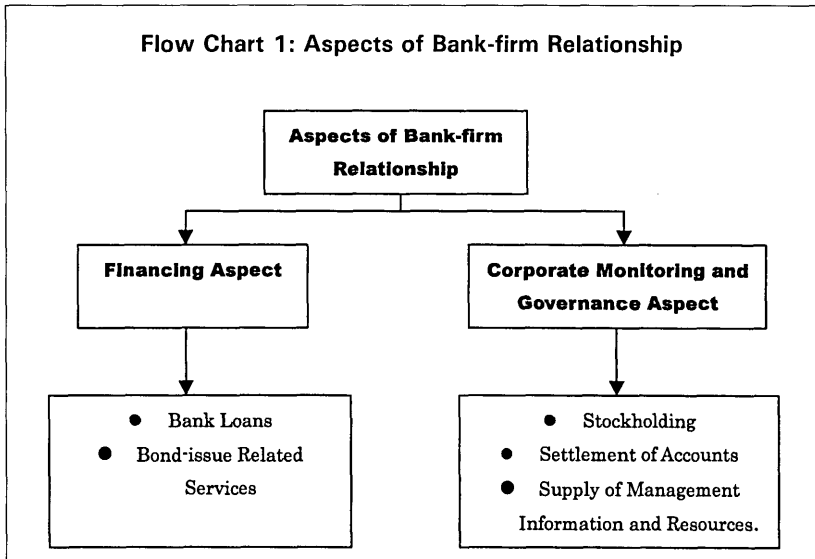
Flow Chart 1: Aspects of Bank-firm Relationship

Aspects of Bank-firm Relationship

Financing Aspect

Corporate Monitoring and Governance Aspect

- Bank Loans
- Bond-issue Related Services

- Stockholding
- Settlement of Accounts
- Supply of Management Information and Resources.